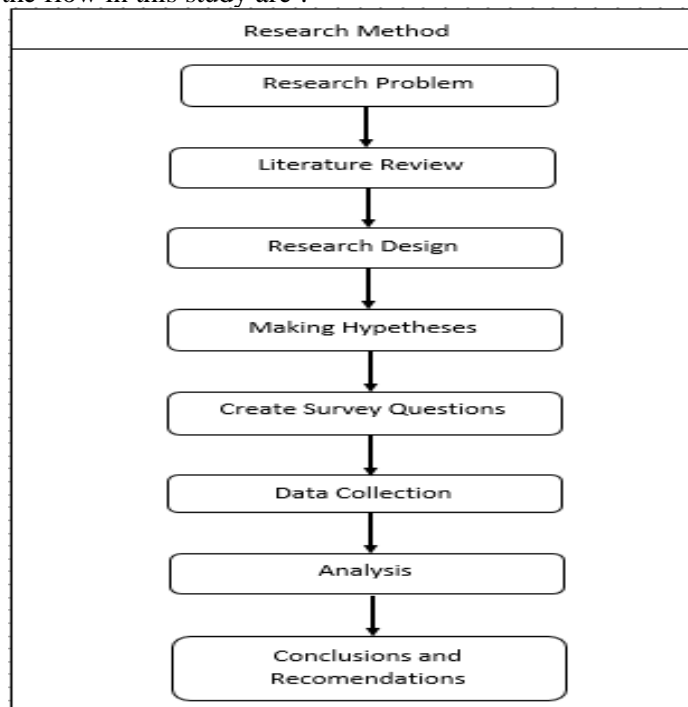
the flow in this study are :

Research Method

Research Problem

Literature Review

Research Design

Making Hypetheses

Create Survey Questions

Data Collection

Analysis

Conclusions and Recomendations